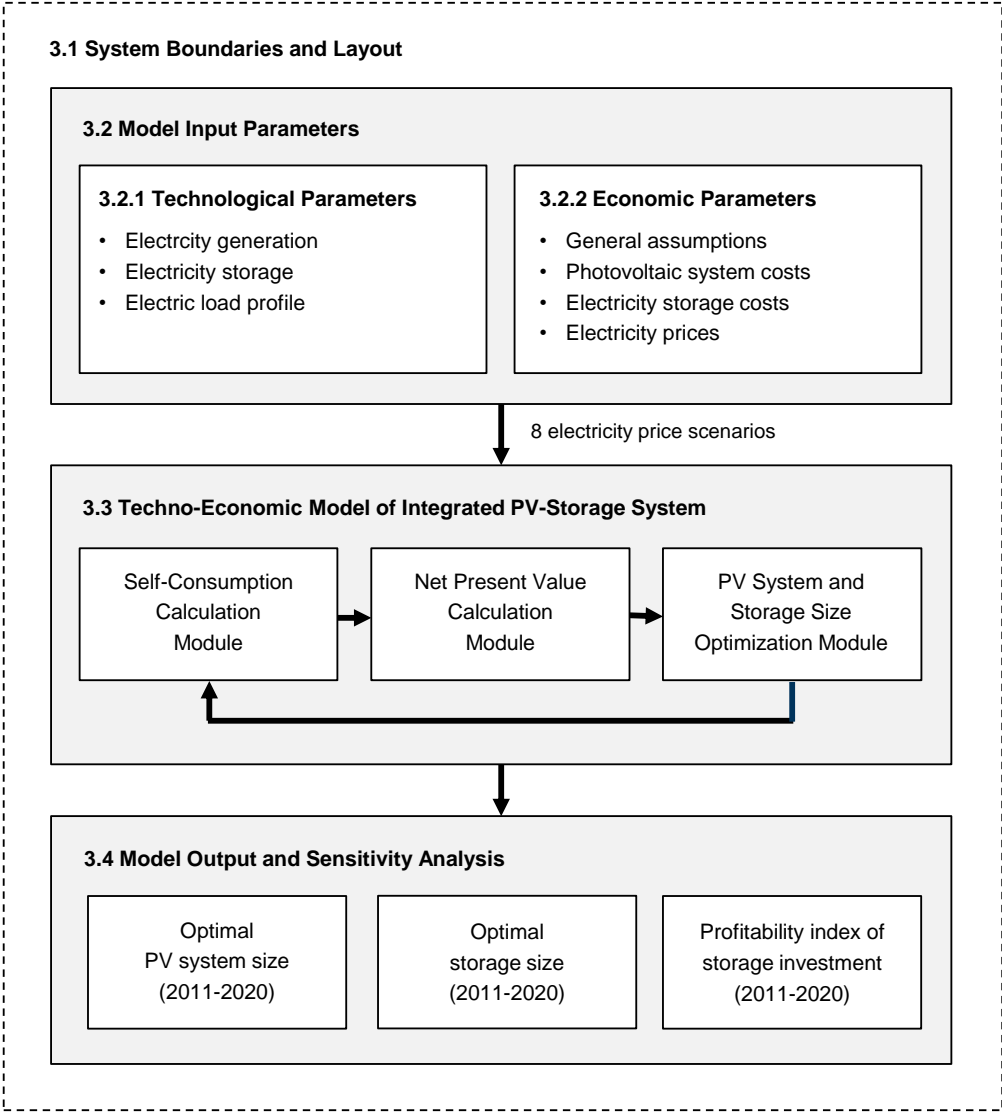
3.1 System Boundaries and Layout

3.2 Model Input Parameters

3.2.1 Technological Parameters
- Electrcity generation
- Electricity storage
- Electric load profile

3.2.2 Economic Parameters
- General assumptions
- Photovoltaic system costs
- Electricity storage costs
- Electricity prices

8 electricity price scenarios

3.3 Techno-Economic Model of Integrated PV-Storage System

Self-Consumption Calculation Module

Net Present Value Calculation Module

PV System and Storage Size Optimization Module

3.4 Model Output and Sensitivity Analysis

Optimal PV system size (2011-2020)

Optimal storage size (2011-2020)

Profitability index of storage investment (2011-2020)